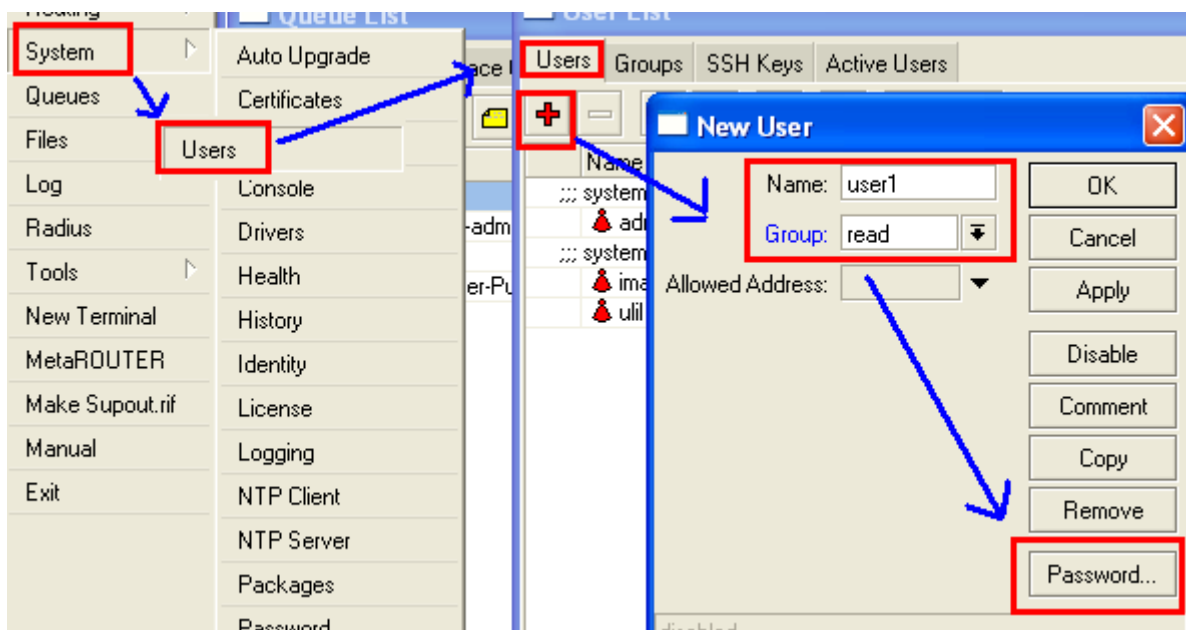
Routing
System
Queues
Files
Log
Radius
Tools
New Terminal
MetaROUTER
Make Supout.rif
Manual
Exit

Queue List
Auto Upgrade
Certificates
Users
Console
Drivers
Health
History
Identity
License
Logging
NTP Client
NTP Server
Packages
Password

ace
-adm
er-Pu

User List
Users
Groups
SSH Keys
Active Users
Name
;;; system
adr
;;; system
ima
ulil

New User
Name: user1
Group: read
Allowed Address:
OK
Cancel
Apply
Disable
Comment
Copy
Remove
Password...
disabled